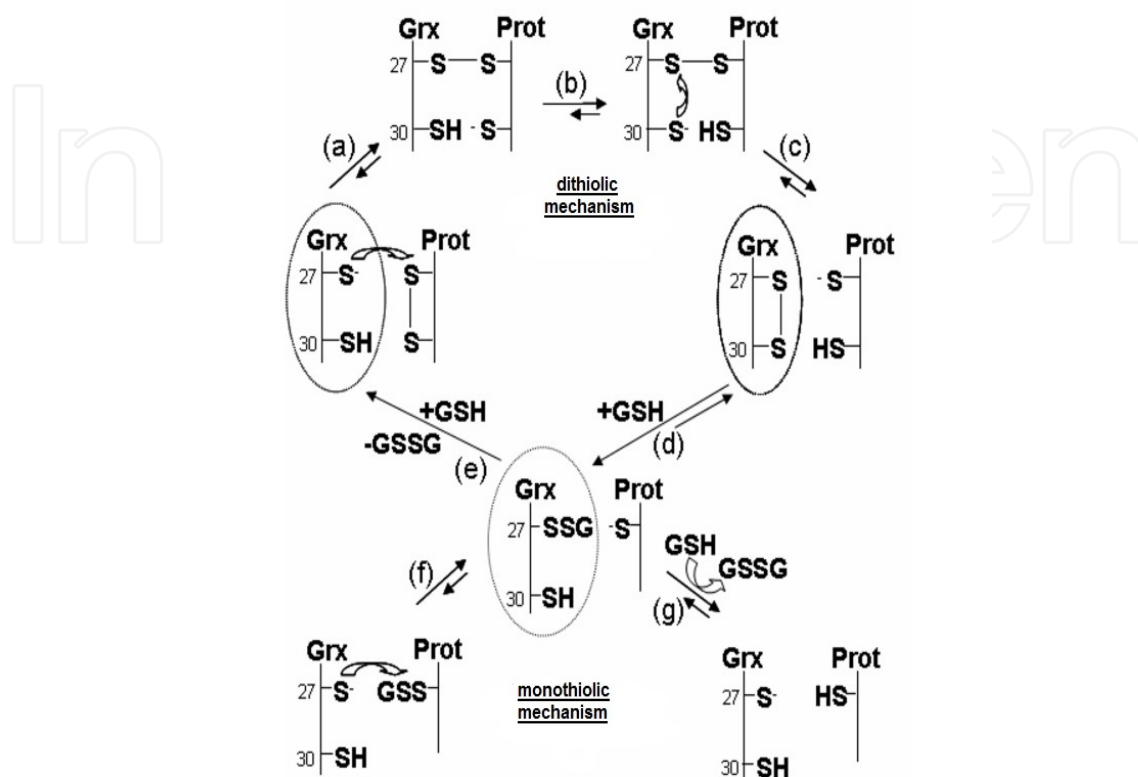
Grx Prot
27 S S
30 SH S
(b)
Grx Prot
27 S S
30 S HS
(a)
(c)
dithiolic mechanism
Grx Prot
27 S S
30 SH S
Grx Prot
27 S S
30 S HS
+GSH
-GSSG
+GSH
(d)
(e)
Grx Prot
27 SSG S
30 SH
GSH
GSSG
(f)
(g)
Grx Prot
27 S GSS
30 SH
monothiolic mechanism
Grx Prot
27 S HS
30 SH